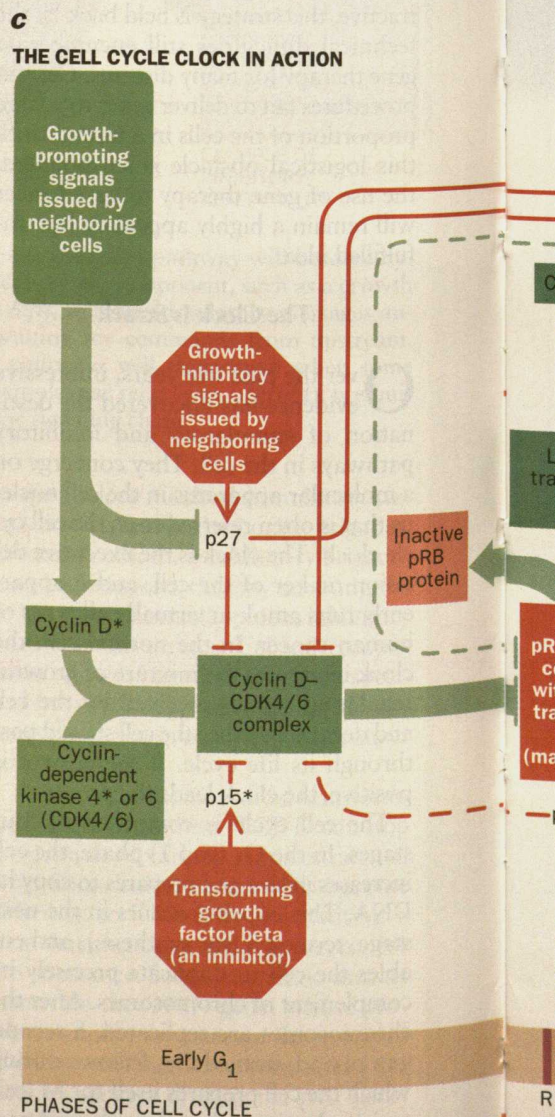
c

THE CELL CYCLE CLOCK IN ACTION

Growth-promoting signals issued by neighboring cells

Growth-inhibitory signals issued by neighboring cells

p27

Inactive pRB protein

Cyclin D*

Cyclin D–CDK4/6 complex

Cyclin-dependent kinase 4* or 6 (CDK4/6)

p15*

Transforming growth factor beta (an inhibitor)

Early $G_1$

PHASES OF CELL CYCLE

C

L tra

pR c wi tra (ma

R